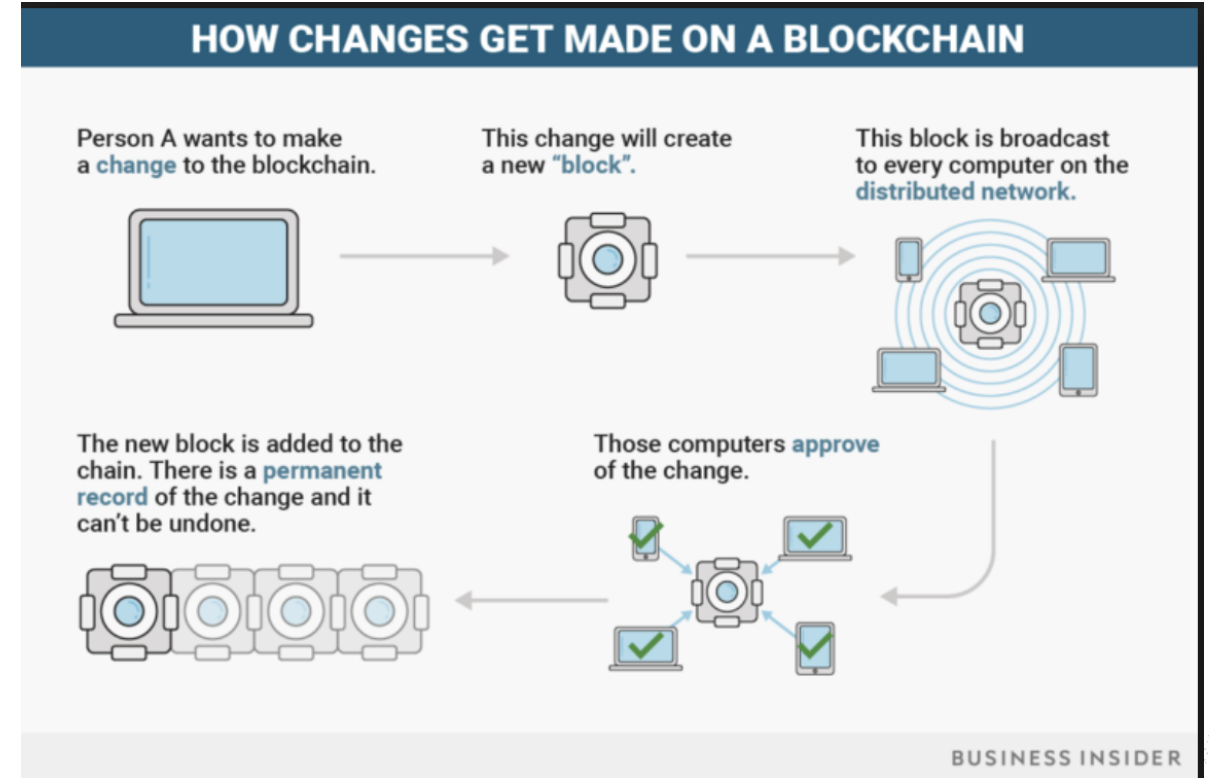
HOW CHANGES GET MADE ON A BLOCKCHAIN

Person A wants to make a change to the blockchain.

This change will create a new "block".

This block is broadcast to every computer on the distributed network.

Those computers approve of the change.

The new block is added to the chain. There is a permanent record of the change and it can't be undone.

BUSINESS INSIDER